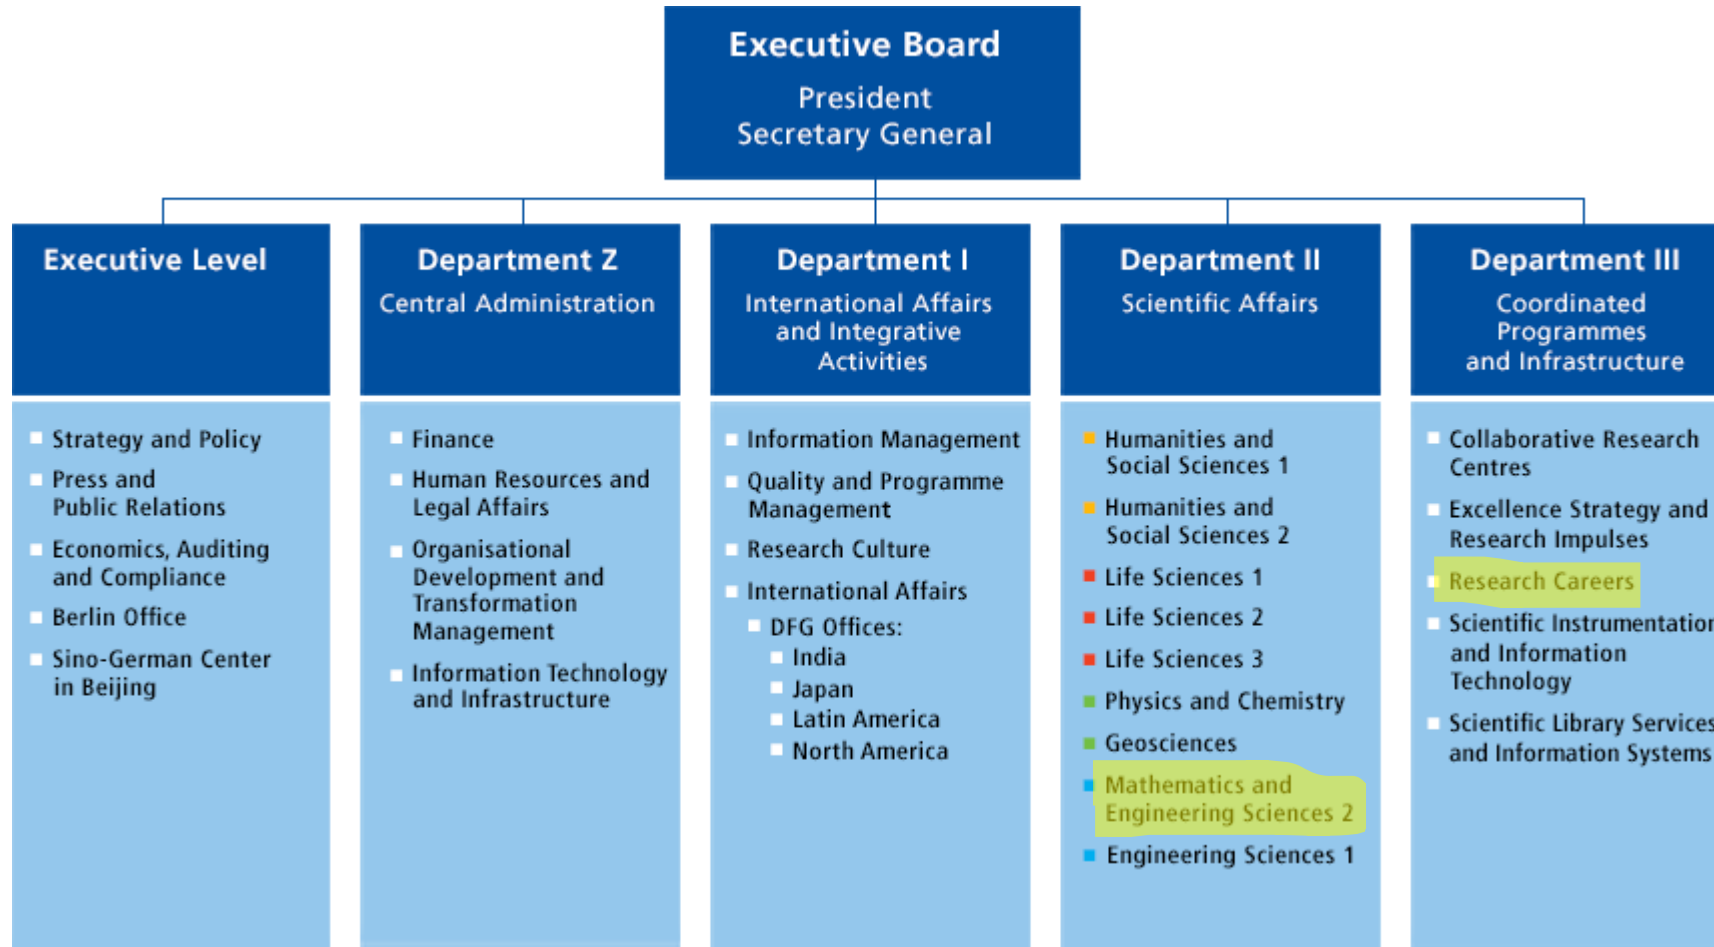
Executive Board
President
Secretary General

Executive Level

- Strategy and Policy
- Press and Public Relations
- Economics, Auditing and Compliance
- Berlin Office
- Sino-German Center in Beijing

Department Z
Central Administration

- Finance
- Human Resources and Legal Affairs
- Organisational Development and Transformation Management
- Information Technology and Infrastructure

Department I
International Affairs and Integrative Activities

- Information Management
- Quality and Programme Management
- Research Culture
- International Affairs
  - DFG Offices:
    - India
    - Japan
    - Latin America
    - North America

Department II
Scientific Affairs

- Humanities and Social Sciences 1
- Humanities and Social Sciences 2
- Life Sciences 1
- Life Sciences 2
- Life Sciences 3
- Physics and Chemistry
- Geosciences
- Mathematics and Engineering Sciences 2
- Engineering Sciences 1

Department III
Coordinated Programmes and Infrastructure

- Collaborative Research Centres
- Excellence Strategy and Research Impulses
- Research Careers
- Scientific Instrumentation and Information Technology
- Scientific Library Services and Information Systems